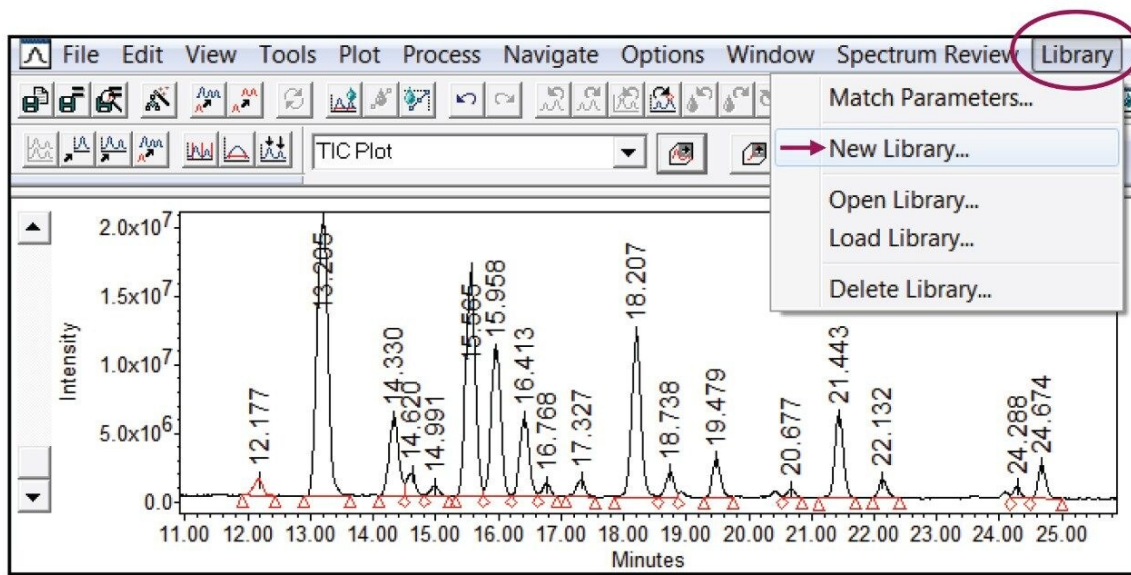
File Edit View Tools Plot Process Navigate Options Window Spectrum Review Library

TIC Plot

Match Parameters...
New Library...
Open Library...
Load Library...
Delete Library...

Intensity

$2.0x10^7$
$1.5x10^7$
$1.0x10^7$
$5.0x10^6$
0.0

12.177
13.205
14.330
14.620
14.991
15.565
15.958
16.413
16.768
17.327
18.207
18.738
19.479
20.677
21.443
22.132
24.288
24.674

11.00 12.00 13.00 14.00 15.00 16.00 17.00 18.00 19.00 20.00 21.00 22.00 23.00 24.00 25.00
Minutes